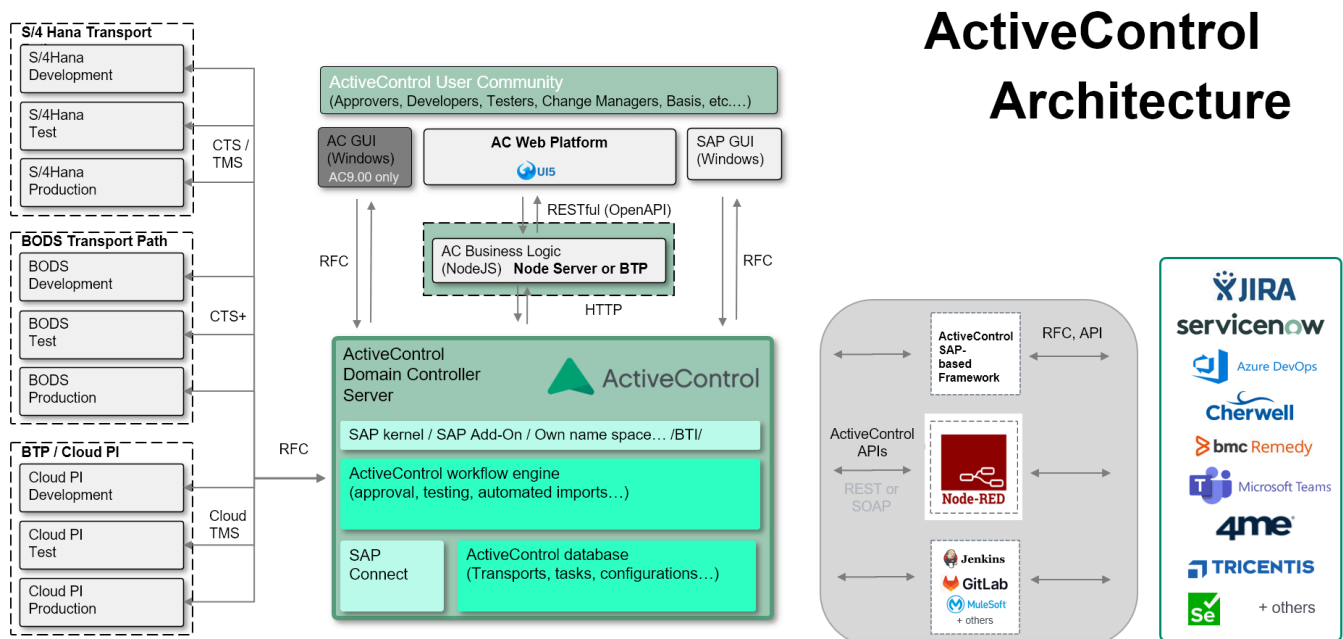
ActiveControl Architecture

S/4 Hana Transport
S/4Hana Development
S/4Hana Test
S/4Hana Production
CTS / TMS

BODS Transport Path
BODS Development
BODS Test
BODS Production
CTS+

BTP / Cloud PI
Cloud PI Development
Cloud PI Test
Cloud PI Production
Cloud TMS

RFC

ActiveControl User Community
(Approvers, Developers, Testers, Change Managers, Basis, etc.…)

AC GUI (Windows)
AC9.00 only

AC Web Platform
UI5

SAP GUI (Windows)

RFC
RESTful (OpenAPI)
RFC

AC Business Logic (NodeJS) Node Server or BTP

HTTP

ActiveControl Domain Controller Server
ActiveControl

SAP kernel / SAP Add-On / Own name space… /BTI/

ActiveControl workflow engine
(approval, testing, automated imports…)

SAP Connect

ActiveControl database
(Transports, tasks, configurations…)

ActiveControl SAP-based Framework
RFC, API

ActiveControl APIs
REST or SOAP

Node-RED

Jenkins
GitLab
MuleSoft
+ others

JIRA
servicenow
Azure DevOps
Cherwell
bmc Remedy
Microsoft Teams
4me
TRICENTIS
Se
+ others